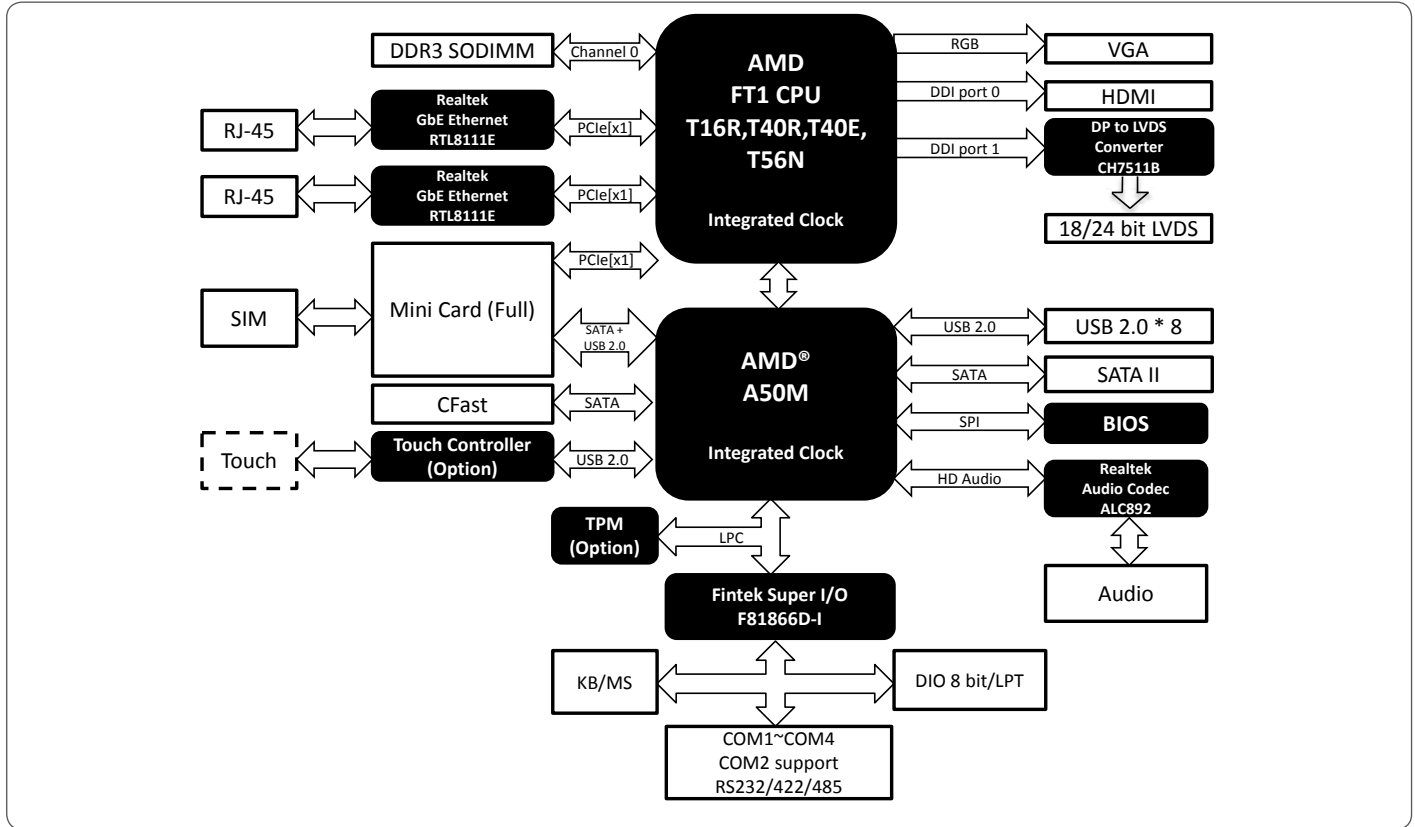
DDR3 SODIMM

Channel 0

AMD
FT1 CPU
T16R,T40R,T40E,
T56N

Integrated Clock

RGB

VGA

DDI port 0

HDMI

DDI port 1

DP to LVDS
Converter
CH7511B

18/24 bit LVDS

RJ-45

Realtek
GbE Ethernet
RTL8111E

PCIe[x1]

RJ-45

Realtek
GbE Ethernet
RTL8111E

PCIe[x1]

PCIe[x1]

SIM

Mini Card (Full)

SATA +
USB 2.0

AMD®
A50M

Integrated Clock

USB 2.0

USB 2.0 * 8

SATA

SATA II

CFast

SATA

SPI

BIOS

Touch

Touch Controller
(Option)

USB 2.0

HD Audio

Realtek
Audio Codec
ALC892

TPM
(Option)

LPC

Audio

Fintek Super I/O
F81866D-I

KB/MS

DIO 8 bit/LPT

COM1~COM4
COM2 support
RS232/422/485